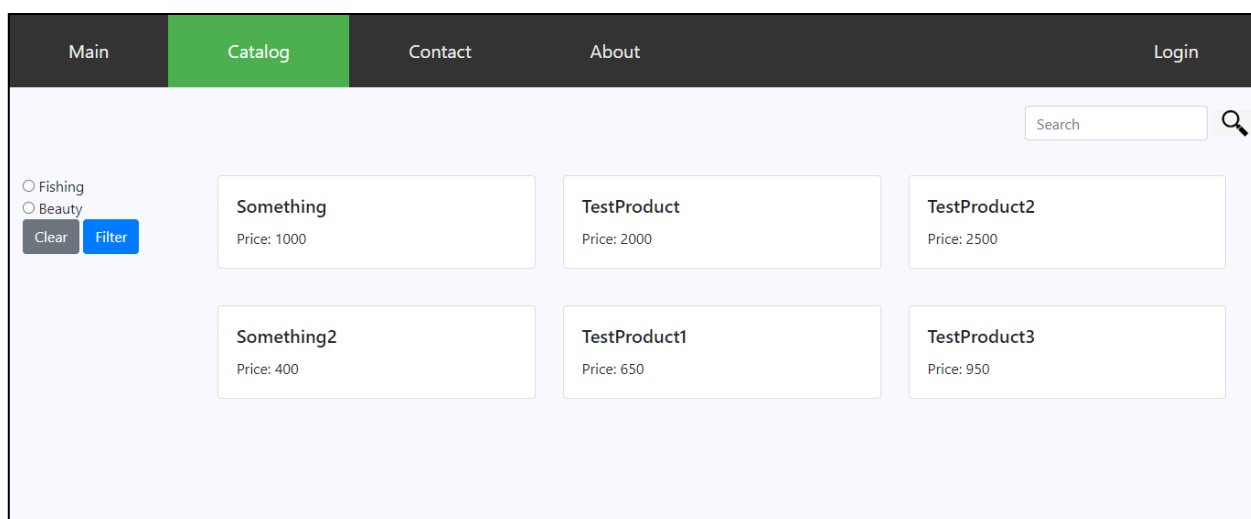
Main Catalog Contact About Login

Search

Fishing
Beauty
Clear Filter

Something
Price: 1000

TestProduct
Price: 2000

TestProduct2
Price: 2500

Something2
Price: 400

TestProduct1
Price: 650

TestProduct3
Price: 950